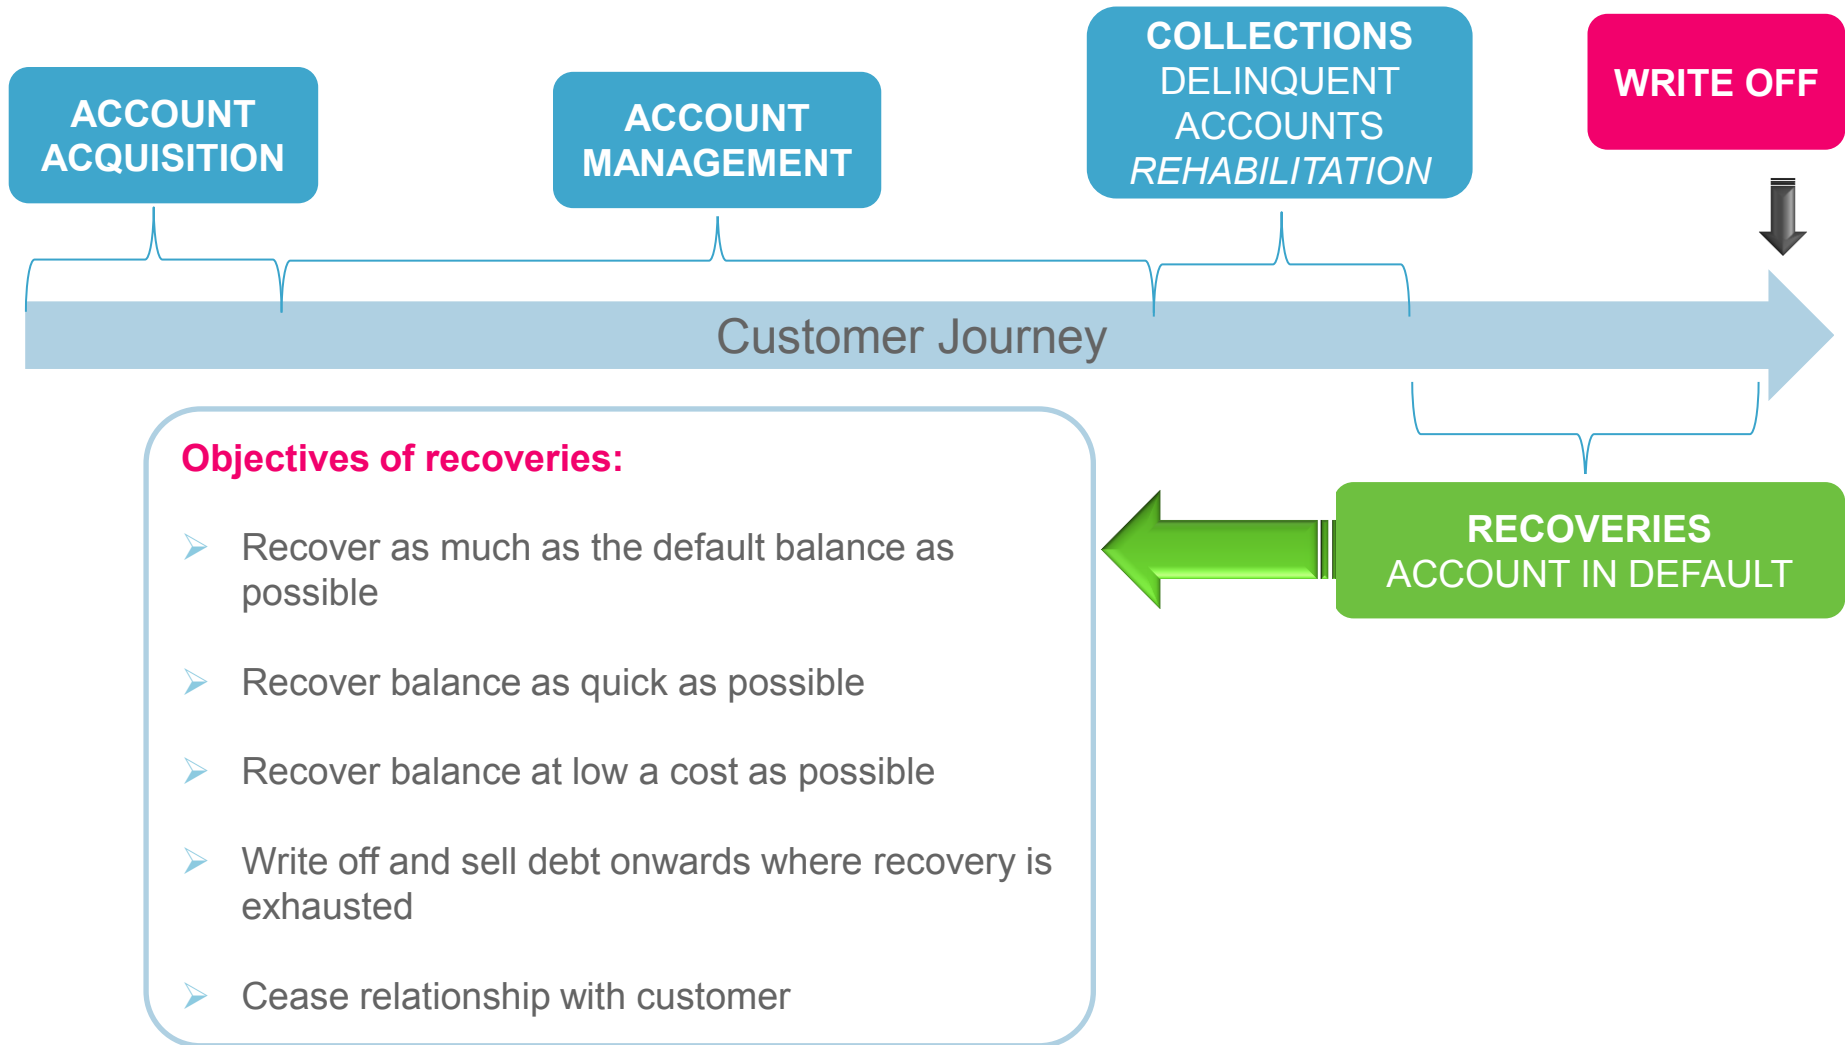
ACCOUNT ACQUISITION

ACCOUNT MANAGEMENT

COLLECTIONS
DELINQUENT ACCOUNTS
REHABILITATION

WRITE OFF

Customer Journey

Objectives of recoveries:

➢ Recover as much as the default balance as possible

➢ Recover balance as quick as possible

➢ Recover balance at low a cost as possible

➢ Write off and sell debt onwards where recovery is exhausted

➢ Cease relationship with customer

RECOVERIES
ACCOUNT IN DEFAULT